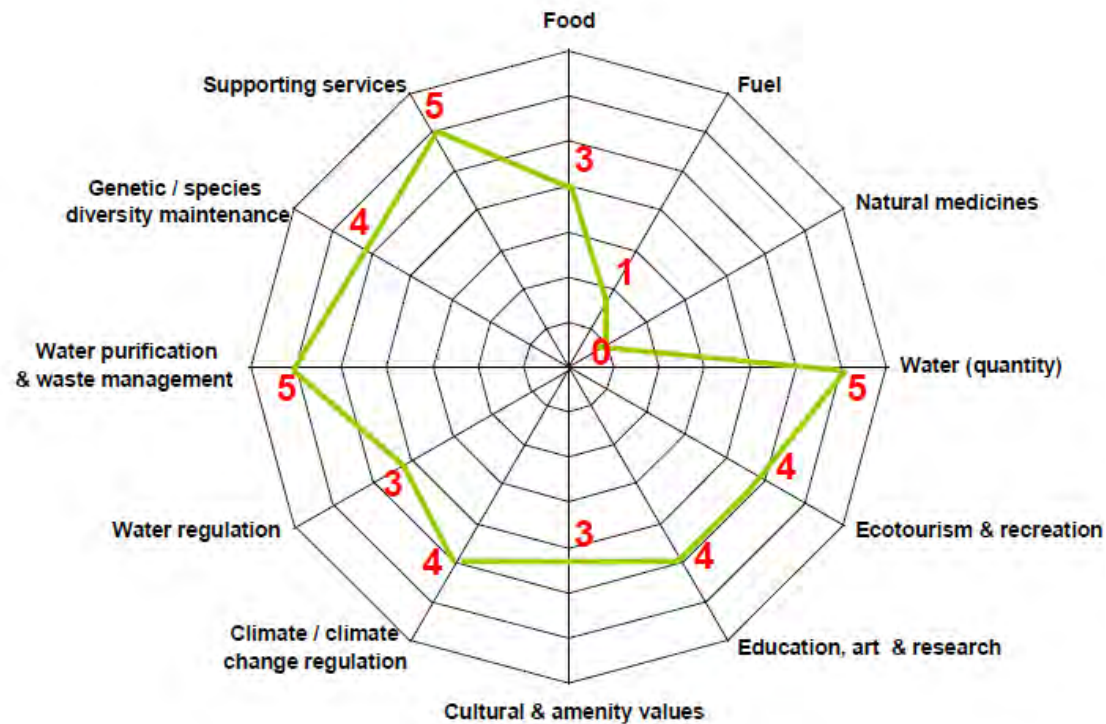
Food

Fuel

Natural medicines

Water (quantity)

Ecotourism & recreation

Education, art & research

Cultural & amenity values

Climate / climate change regulation

Water regulation

Water purification & waste management

Genetic / species diversity maintenance

Supporting services

3
1
0
5
4
4
3
4
3
5
4
5